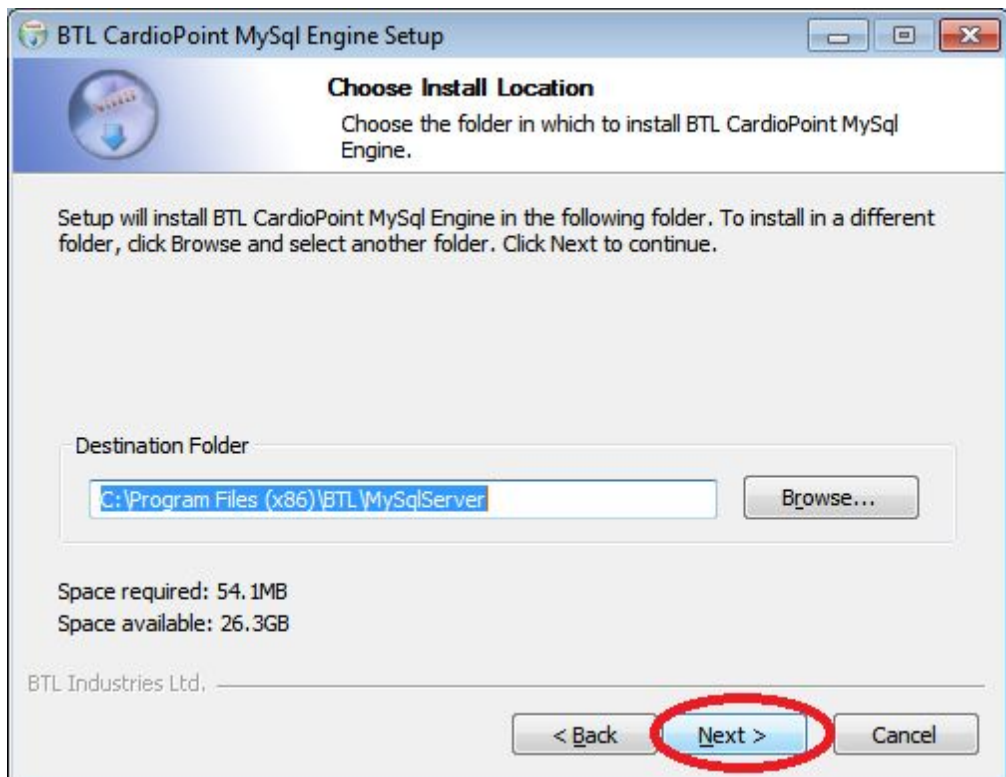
BTL CardioPoint MySql Engine Setup

Choose Install Location

Choose the folder in which to install BTL CardioPoint MySql Engine.

Setup will install BTL CardioPoint MySql Engine in the following folder. To install in a different folder, click Browse and select another folder. Click Next to continue.

Destination Folder

C:\Program Files (x86)\BTL\MySqlServer

Browse...

Space required: 54.1MB
Space available: 26.3GB

BTL Industries Ltd.

< Back

Next >

Cancel